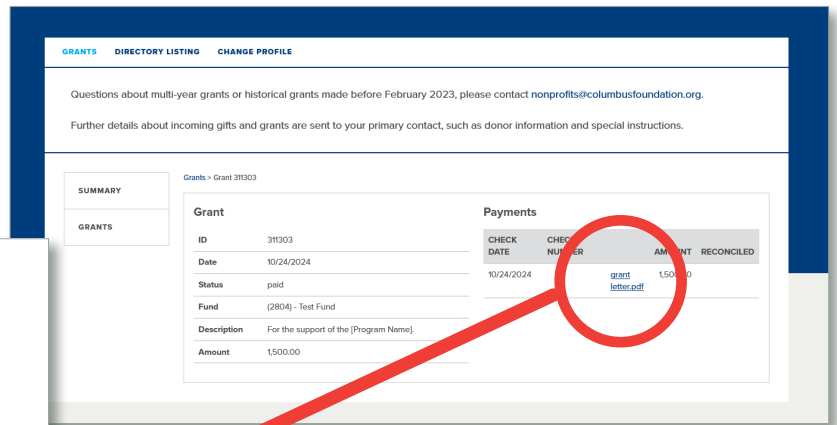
GRANTS DIRECTORY LISTING CHANGE PROFILE

Questions about multi-year grants or historical grants made before February 2023, please contact nonprofits@columbusfoundation.org.

Further details about incoming gifts and grants are sent to your primary contact, such as donor information and special instructions.

SUMMARY

GRANTS

Grants > Grant 311303

Grant

| ID | 311303 |
|---|---|
| Date | 10/24/2024 |
| Status | paid |
| Fund | (2804) - Test Fund |
| Description | For the support of the [Program Name]. |
| Amount | 1,500.00 |

Payments

| CHECK DATE | CHEC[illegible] NUMBER | | AM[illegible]NT | RECONCILED |
|---|---|---|---|---|
| 10/24/2024 | | grant letter.pdf | 1,500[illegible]0 | |